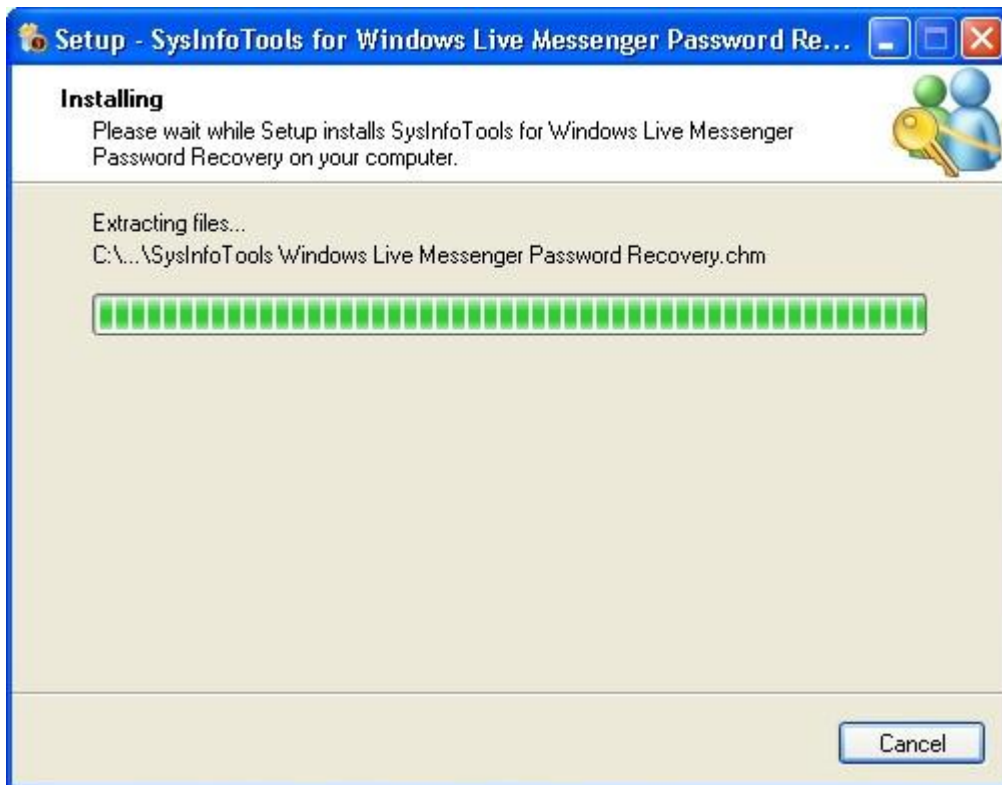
Setup - SysInfoTools for Windows Live Messenger Password Re...

Installing
Please wait while Setup installs SysInfoTools for Windows Live Messenger Password Recovery on your computer.

Extracting files...
C:\...\SysInfoTools Windows Live Messenger Password Recovery.chm

Cancel